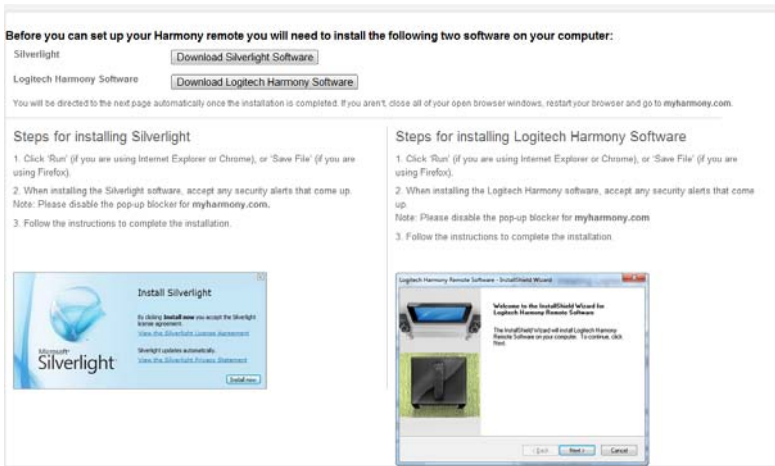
Before you can set up your Harmony remote you will need to install the following two software on your computer:

Silverlight [Download Silverlight Software]

Logitech Harmony Software [Download Logitech Harmony Software]

You will be directed to the next page automatically once the installation is completed. If you aren't, close all of your open browser windows, restart your browser and go to myharmony.com.

Steps for installing Silverlight

1. Click 'Run' (if you are using Internet Explorer or Chrome), or 'Save File' (if you are using Firefox).

2. When installing the Silverlight software, accept any security alerts that come up. Note: Please disable the pop-up blocker for myharmony.com.

3. Follow the instructions to complete the installation.

Install Silverlight

By clicking Install now you accept the Silverlight license agreement.

View the Silverlight License Agreement

Silverlight updates automatically.

View the Silverlight Privacy Statement

Install now

Microsoft Silverlight

Steps for installing Logitech Harmony Software

1. Click 'Run' (if you are using Internet Explorer or Chrome), or 'Save File' (if you are using Firefox).

2. When installing the Logitech Harmony software, accept any security alerts that come up.

Note: Please disable the pop-up blocker for myharmony.com

3. Follow the instructions to complete the installation.

Logitech Harmony Remote Software - InstallShield Wizard

Welcome to the InstallShield Wizard for Logitech Harmony Remote Software

The InstallShield Wizard will install Logitech Harmony Remote Software on your computer. To continue, click Next.

< Back Next > Cancel